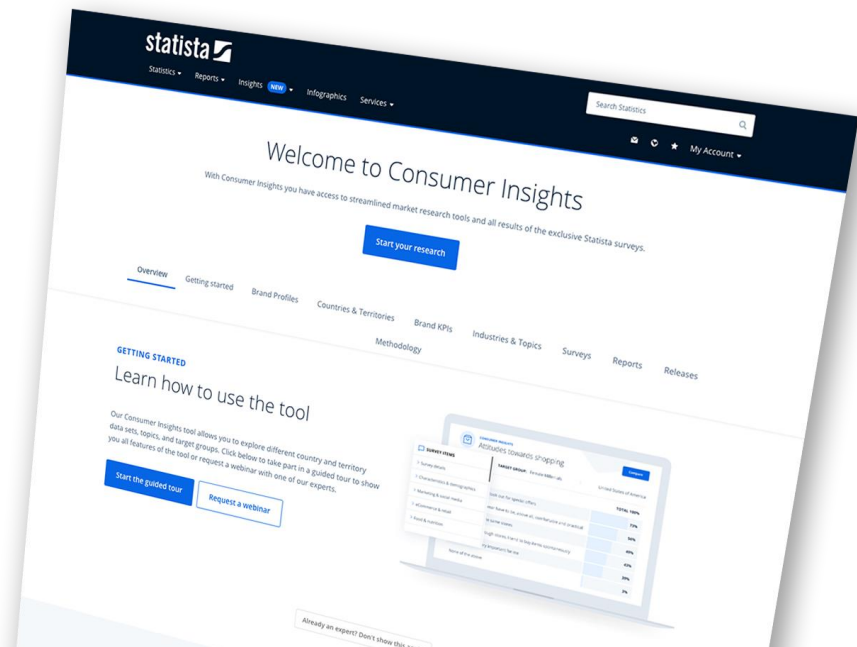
statista

Statistics ▾ Reports ▾ Insights NEW ▾ Infographics Services ▾

Search Statistics

My Account ▾

Welcome to Consumer Insights

With Consumer Insights you have access to streamlined market research tools and all results of the exclusive Statista surveys.

Start your research

Overview Getting started Brand Profiles Countries & Territories Brand KPIs Industries & Topics Surveys Reports Releases Methodology

GETTING STARTED

Learn how to use the tool

Our Consumer Insights tool allows you to explore different country and territory data sets, topics, and target groups. Click below to take part in a guided tour to show you all features of the tool or request a webinar with one of our experts.

Start the guided tour

Request a webinar

SURVEY ITEMS

CONSUMER INSIGHTS
Attitudes towards shopping

TARGET GROUP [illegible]

Compare

United States of America

TOTAL 100%

73%

56%

49%

43%

39%

3%

Survey details

Characteristics & demographics

Marketing & social media

eCommerce & retail

Food & nutrition

None of the above

Already an expert? Don't show this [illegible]